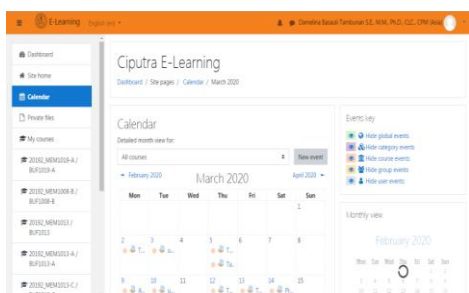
E-Learning English (en)

Danielra Basauli Tambunan S.E. M.M. Ph.D. CLC. CPM (Asia)

Dashboard
Site home
Calendar
Private files
My courses
20192_MEM1019-A / BUF1019-A
20192_MEM1008-B / BUF1008-B
20192_MEM1013 / BUF1013
20192_MEM1013-A / BUF1013-A
20192_MEM1013-C /

Ciputra E-Learning
Dashboard / Site pages / Calendar / March 2020

Calendar
Detailed month view for:
All courses
New event
February 2020
March 2020
April 2020

| Mon | Tue | Wed | Thu | Fri | Sat | Sun |
|---|---|---|---|---|---|---|
| | | | | | | 1 |
| 2 | 3 | 4 | 5 | 6 | 7 | 8 |
| 9 | 10 | 11 | 12 | 13 | 14 | 15 |

Events key
Hide global events
Hide category events
Hide course events
Hide group events
Hide user events

Monthly view
February 2020
Mon Tue Wed Thu Fri Sat Sun